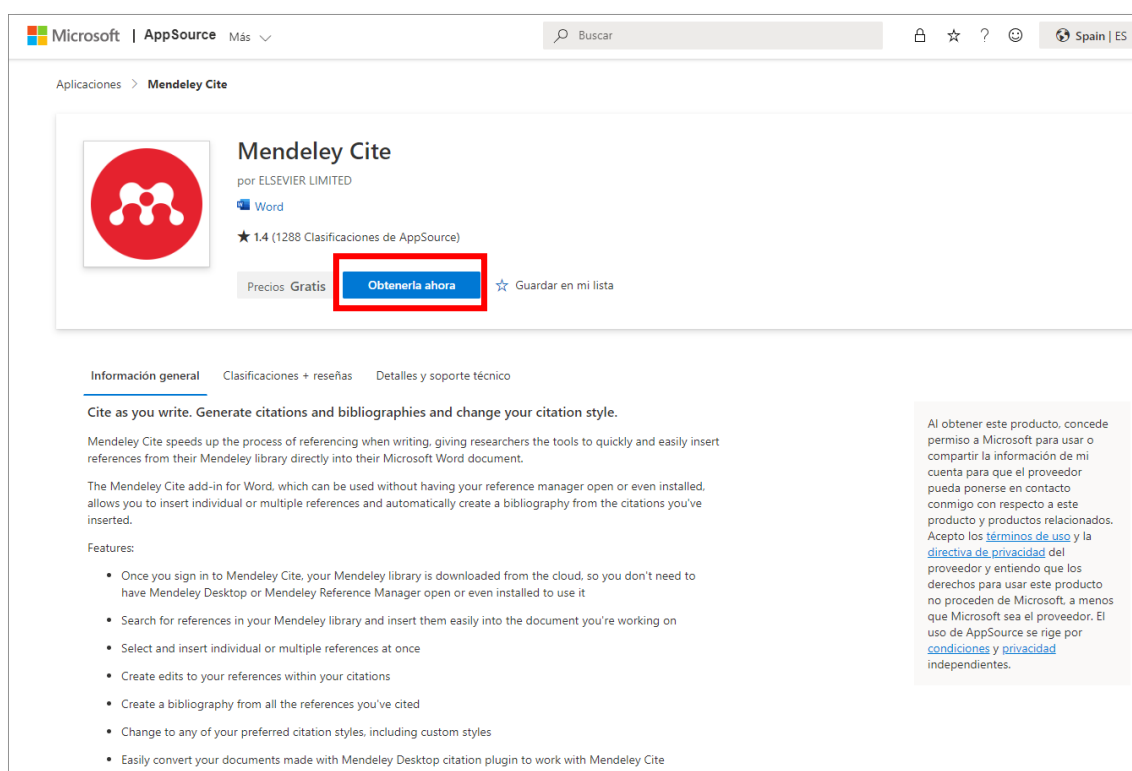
Microsoft | AppSource Más

Buscar

Spain | ES

Aplicaciones > Mendeley Cite

Mendeley Cite

por ELSEVIER LIMITED

Word

★ 1.4 (1288 Clasificaciones de AppSource)

Precios Gratis

Obtenerla ahora

Guardar en mi lista

Información general

Clasificaciones + reseñas

Detalles y soporte técnico

Cite as you write. Generate citations and bibliographies and change your citation style.

Mendeley Cite speeds up the process of referencing when writing, giving researchers the tools to quickly and easily insert references from their Mendeley library directly into their Microsoft Word document.

The Mendeley Cite add-in for Word, which can be used without having your reference manager open or even installed, allows you to insert individual or multiple references and automatically create a bibliography from the citations you've inserted.

Features:

- Once you sign in to Mendeley Cite, your Mendeley library is downloaded from the cloud, so you don't need to have Mendeley Desktop or Mendeley Reference Manager open or even installed to use it
- Search for references in your Mendeley library and insert them easily into the document you're working on
- Select and insert individual or multiple references at once
- Create edits to your references within your citations
- Create a bibliography from all the references you've cited
- Change to any of your preferred citation styles, including custom styles
- Easily convert your documents made with Mendeley Desktop citation plugin to work with Mendeley Cite

Al obtener este producto, concede permiso a Microsoft para usar o compartir la información de mi cuenta para que el proveedor pueda ponerse en contacto conmigo con respecto a este producto y productos relacionados. Acepto los términos de uso y la directiva de privacidad del proveedor y entiendo que los derechos para usar este producto no proceden de Microsoft, a menos que Microsoft sea el proveedor. El uso de AppSource se rige por condiciones y privacidad independientes.